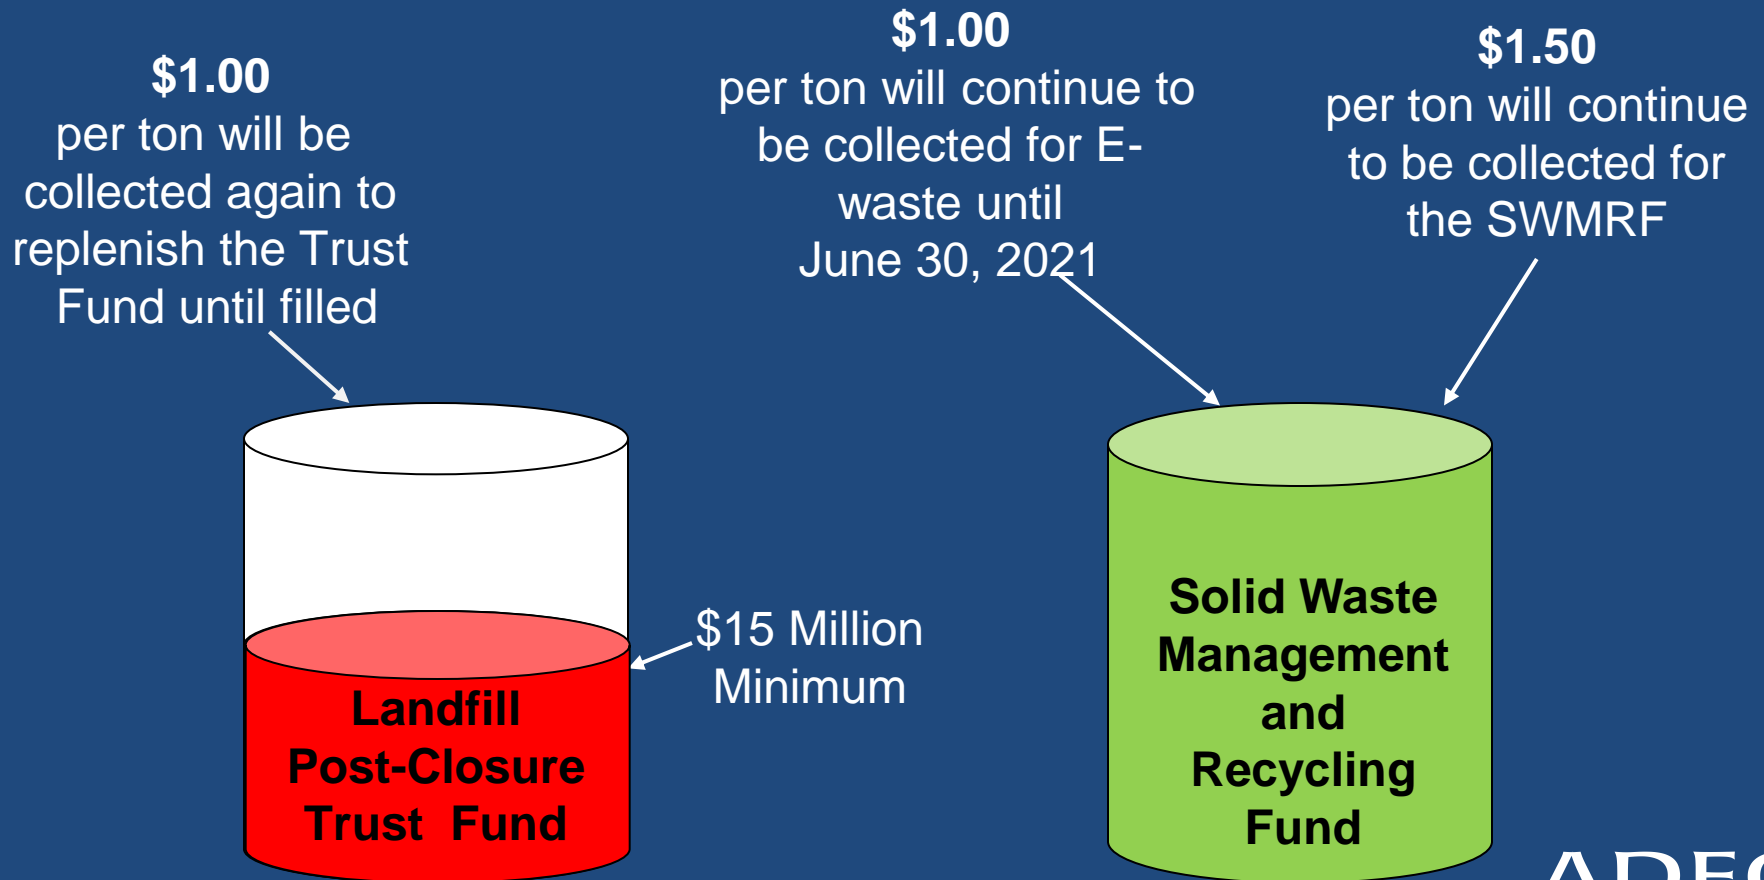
$1.00
per ton will be collected again to replenish the Trust Fund until filled

$1.00
per ton will continue to be collected for E-waste until June 30, 2021

$1.50
per ton will continue to be collected for the SWMRF

Landfill Post-Closure Trust Fund

$15 Million Minimum

Solid Waste Management and Recycling Fund

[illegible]